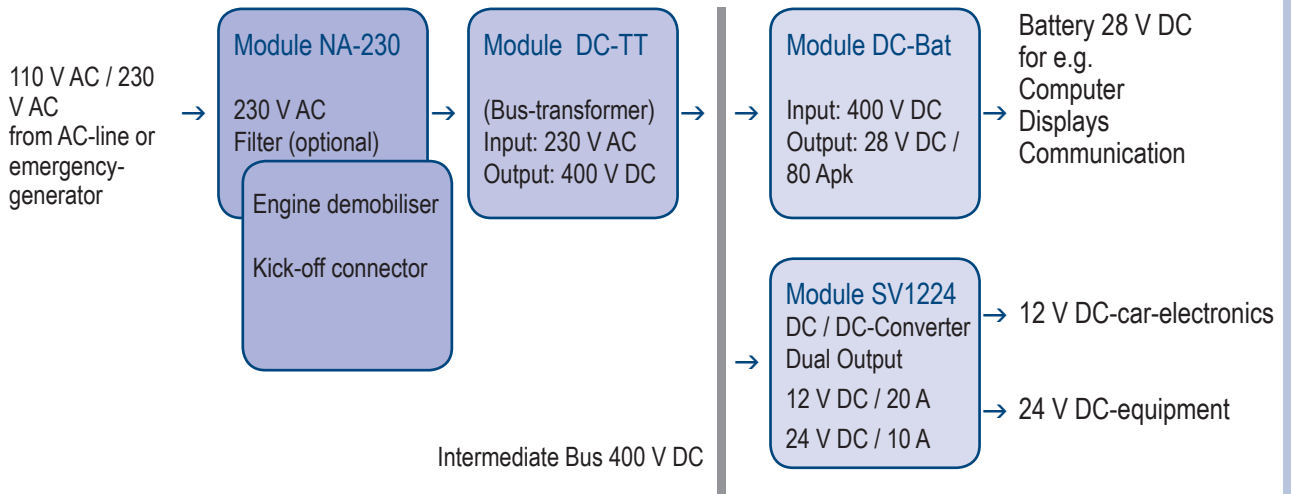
110 V AC / 230 V AC from AC-line or emergency-generator

→

Module NA-230

230 V AC
Filter (optional)

Engine demobiliser

Kick-off connector

→

Module DC-TT

(Bus-transformer)
Input: 230 V AC
Output: 400 V DC

→

Intermediate Bus 400 V DC

→

Module DC-Bat

Input: 400 V DC
Output: 28 V DC / 80 Apk

→

Battery 28 V DC
for e.g.
Computer
Displays
Communication

→

Module SV1224
DC / DC-Converter
Dual Output
12 V DC / 20 A
24 V DC / 10 A

→ 12 V DC-car-electronics

→ 24 V DC-equipment